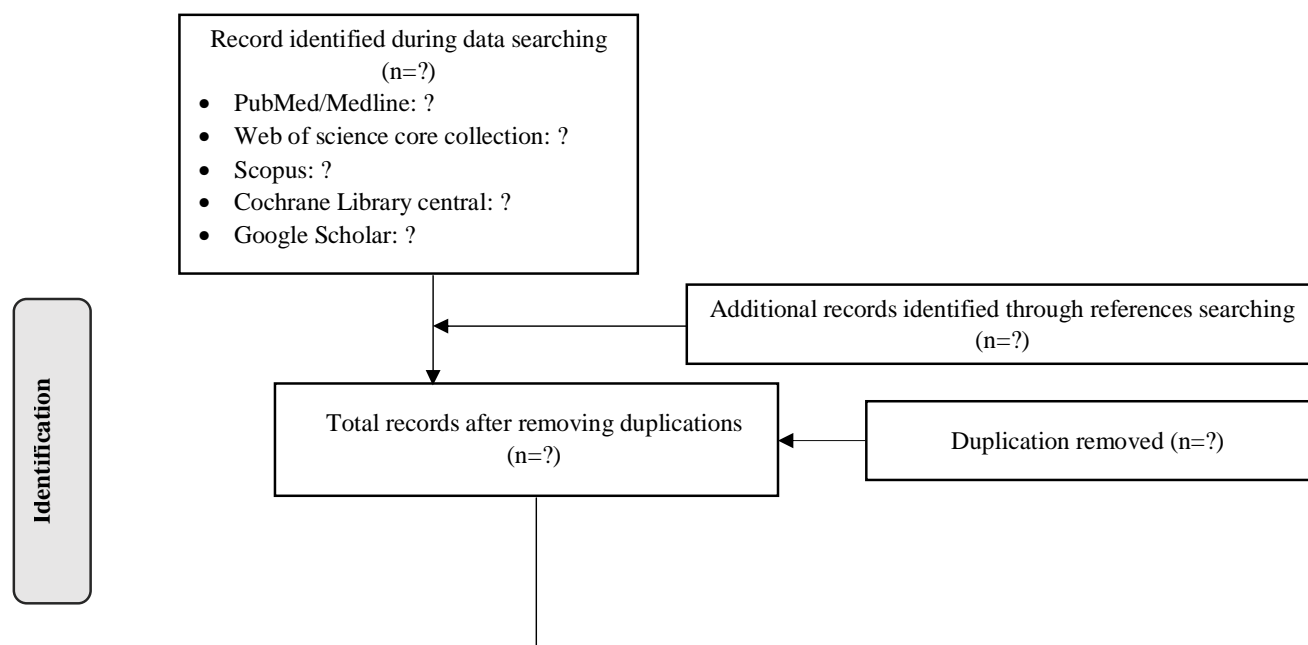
Record identified during data searching (n=?)

- PubMed/Medline: ?
- Web of science core collection: ?
- Scopus: ?
- Cochrane Library central: ?
- Google Scholar: ?

Identification

Additional records identified through references searching (n=?)

Total records after removing duplications (n=?)

Duplication removed (n=?)